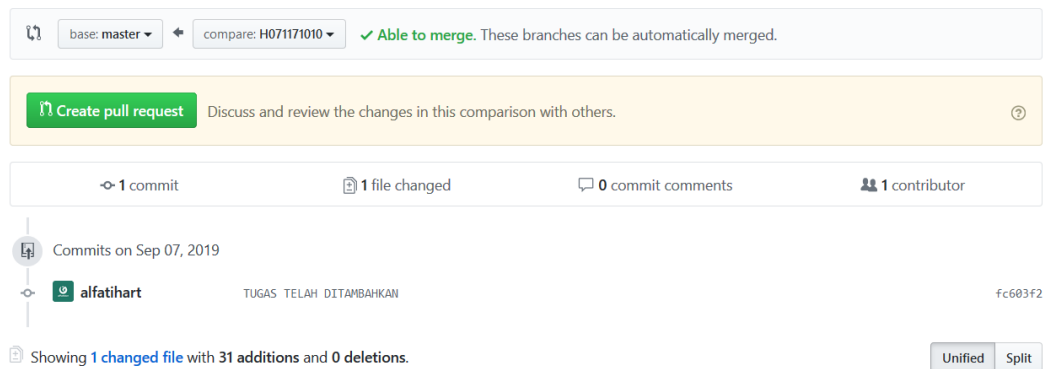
base: master ▾ ← compare: H071171010 ▾ ✓ Able to merge. These branches can be automatically merged.

Create pull request Discuss and review the changes in this comparison with others.

?

1 commit

1 file changed

0 commit comments

1 contributor

Commits on Sep 07, 2019

alfatihart TUGAS TELAH DITAMBAHKAN fc603f2

Showing 1 changed file with 31 additions and 0 deletions.

Unified Split